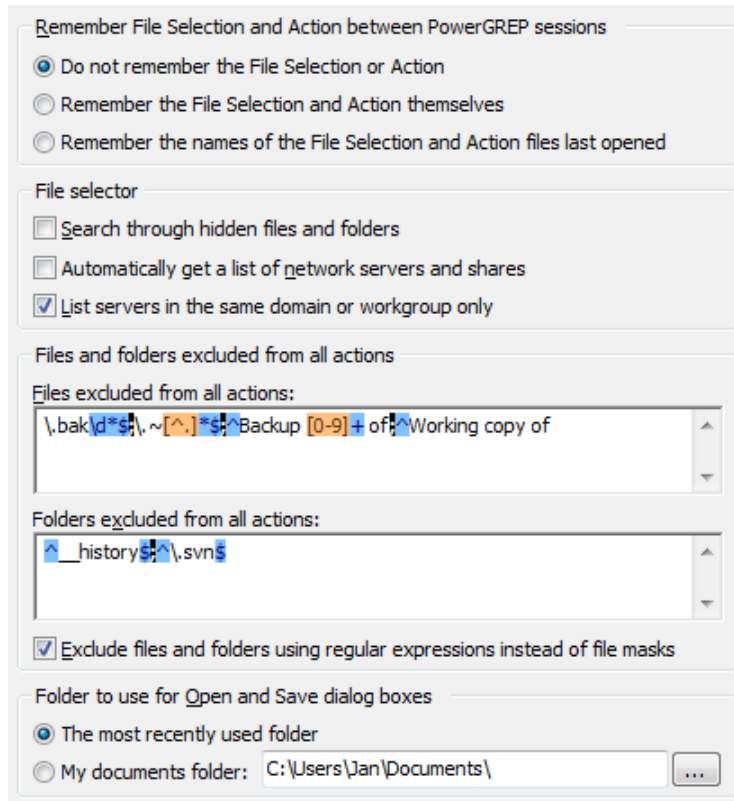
Remember File Selection and Action between PowerGREP sessions

Do not remember the File Selection or Action

Remember the File Selection and Action themselves

Remember the names of the File Selection and Action files last opened

File selector

Search through hidden files and folders

Automatically get a list of network servers and shares

List servers in the same domain or workgroup only

Files and folders excluded from all actions

Files excluded from all actions:

\.bak\d*$|\.~[^.]*$|^Backup [0-9]+ of|^Working copy of

Folders excluded from all actions:

^__history$|^\.svn$

Exclude files and folders using regular expressions instead of file masks

Folder to use for Open and Save dialog boxes

The most recently used folder

My documents folder: C:\Users\Jan\Documents\

...